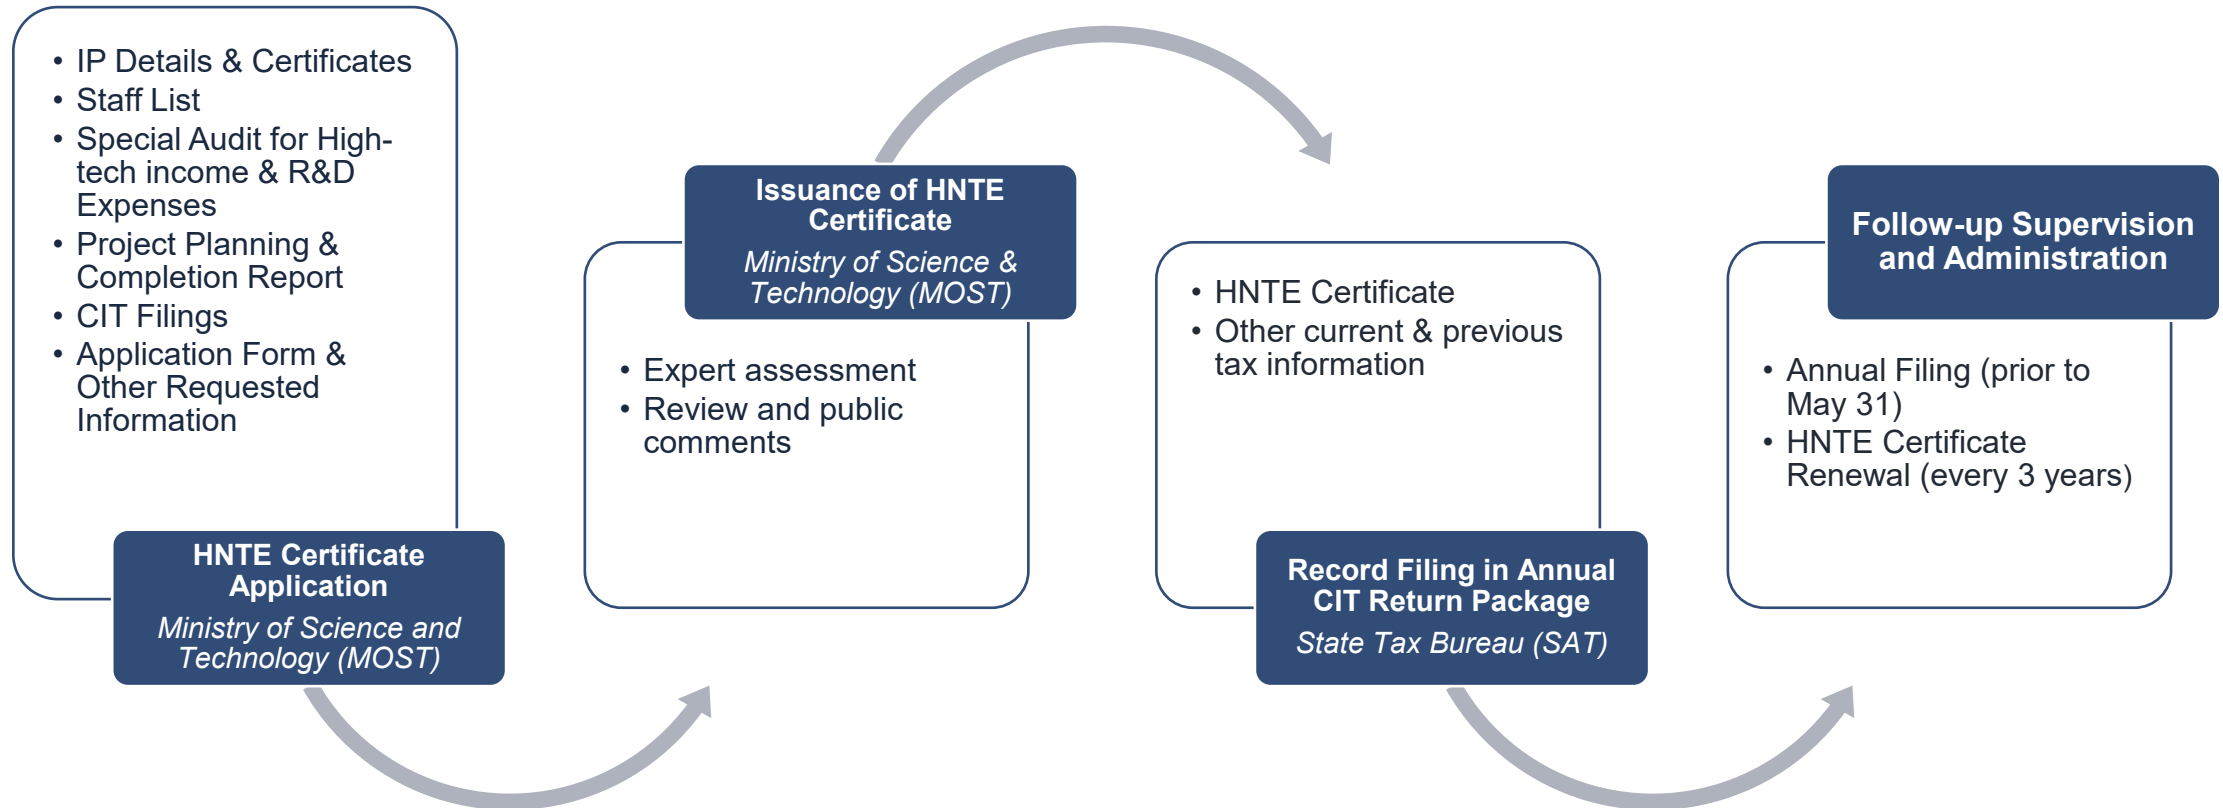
• IP Details & Certificates
• Staff List
• Special Audit for High-tech income & R&D Expenses
• Project Planning & Completion Report
• CIT Filings
• Application Form & Other Requested Information

HNTE Certificate Application
Ministry of Science and Technology (MOST)

Issuance of HNTE Certificate
Ministry of Science & Technology (MOST)

• Expert assessment
• Review and public comments

• HNTE Certificate
• Other current & previous tax information

Record Filing in Annual CIT Return Package
State Tax Bureau (SAT)

Follow-up Supervision and Administration

• Annual Filing (prior to May 31)
• HNTE Certificate Renewal (every 3 years)